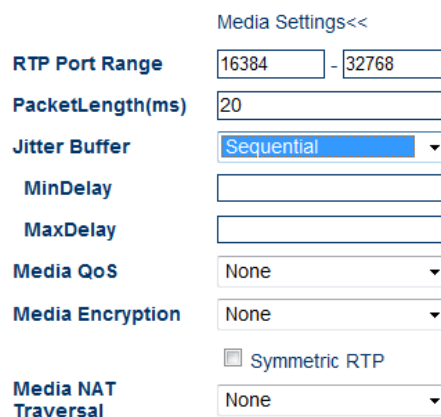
Media Settings<<

| RTP Port Range | 16384 - 32768 |
|---|---|
| PacketLength(ms) | 20 |
| Jitter Buffer | Sequential |
| MinDelay | |
| MaxDelay | |
| Media QoS | None |
| Media Encryption | None |
| | Symmetric RTP |
| Media NAT Traversal | None |